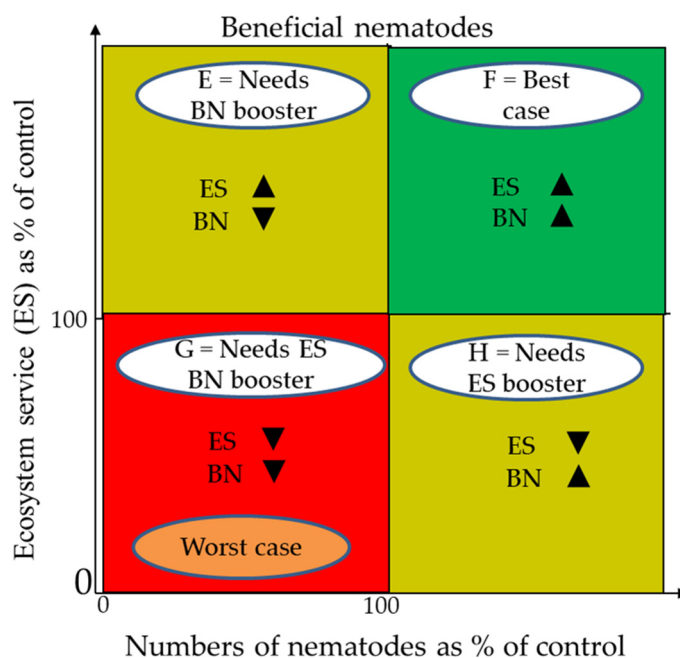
Beneficial nematodes

Ecosystem service (ES) as % of control

E = Needs BN booster

ES ▲
BN ▼

F = Best case

ES ▲
BN ▲

100

G = Needs ES BN booster

ES ▼
BN ▼

Worst case

H = Needs ES booster

ES ▼
BN ▲

0

0

100

Numbers of nematodes as % of control